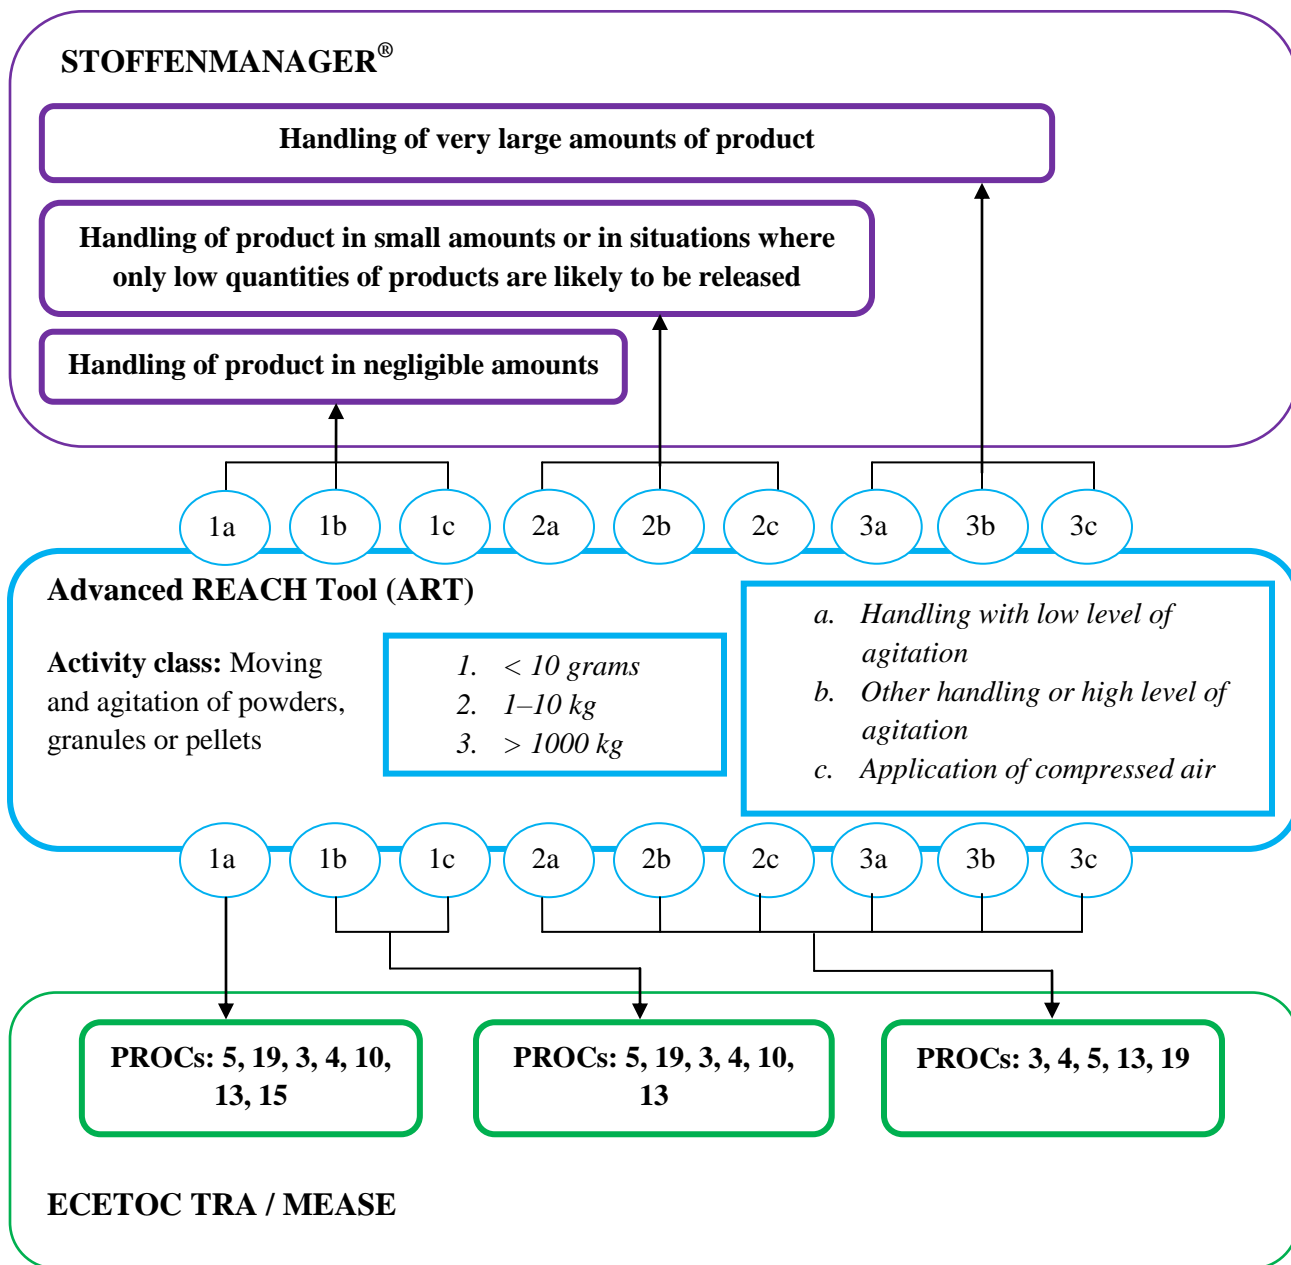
STOFFENMANAGER®

Handling of very large amounts of product

Handling of product in small amounts or in situations where only low quantities of products are likely to be released

Handling of product in negligible amounts

1a 1b 1c 2a 2b 2c 3a 3b 3c

Advanced REACH Tool (ART)

Activity class: Moving and agitation of powders, granules or pellets

1. < 10 grams
2. 1–10 kg
3. > 1000 kg

a. Handling with low level of agitation
b. Other handling or high level of agitation
c. Application of compressed air

1a 1b 1c 2a 2b 2c 3a 3b 3c

PROCs: 5, 19, 3, 4, 10, 13, 15

PROCs: 5, 19, 3, 4, 10, 13

PROCs: 3, 4, 5, 13, 19

ECETOC TRA / MEASE